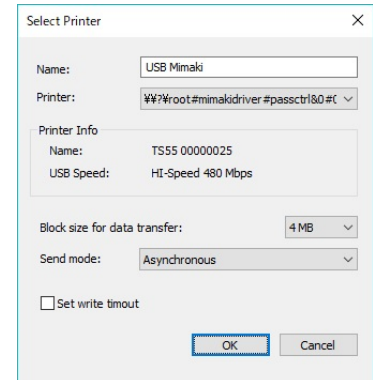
Select Printer
×

Name: USB Mimaki

Printer: ¥¥?¥root#mimakidriver#passctrl&0#(

Printer Info
Name: TS55 00000025
USB Speed: HI-Speed 480 Mbps

Block size for data transfer: 4 MB

Send mode: Asynchronous

Set write timout

OK
Cancel